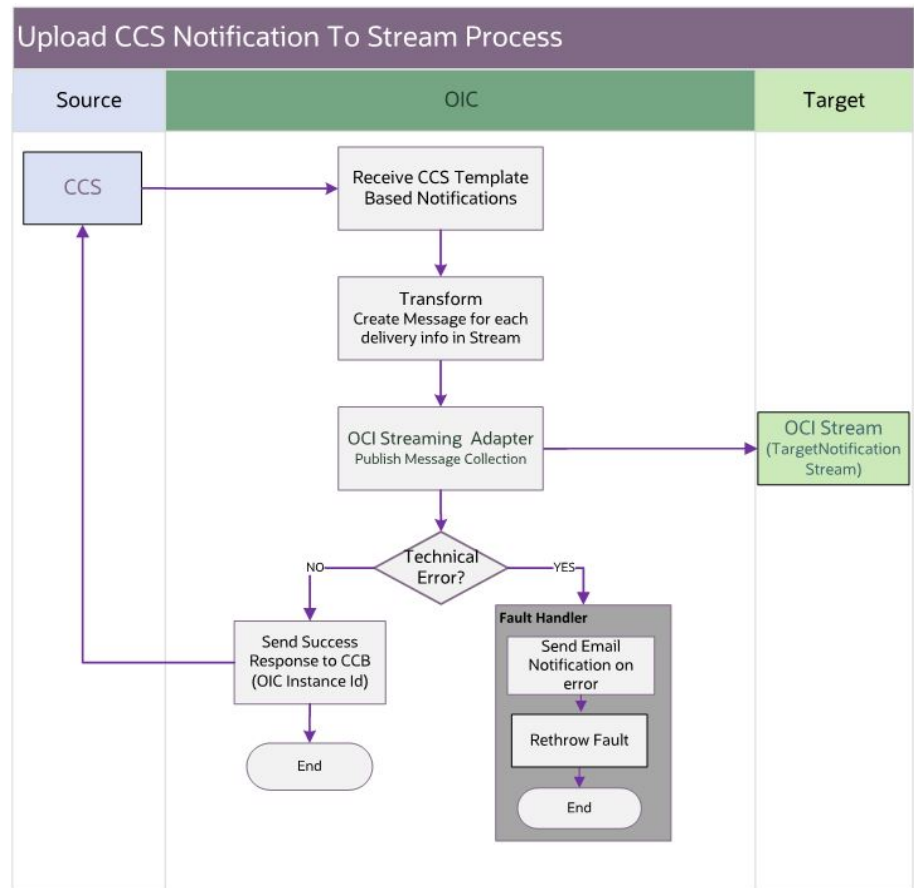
Upload CCS Notification To Stream Process

Source

OIC

Target

CCS

Receive CCS Template Based Notifications

Transform
Create Message for each delivery info in Stream

OCI Streaming Adapter
Publish Message Collection

OCI Stream
(TargetNotification Stream)

Technical Error?

NO

YES

Send Success Response to CCB (OIC Instance Id)

End

Fault Handler

Send Email Notification on error

Rethrow Fault

End